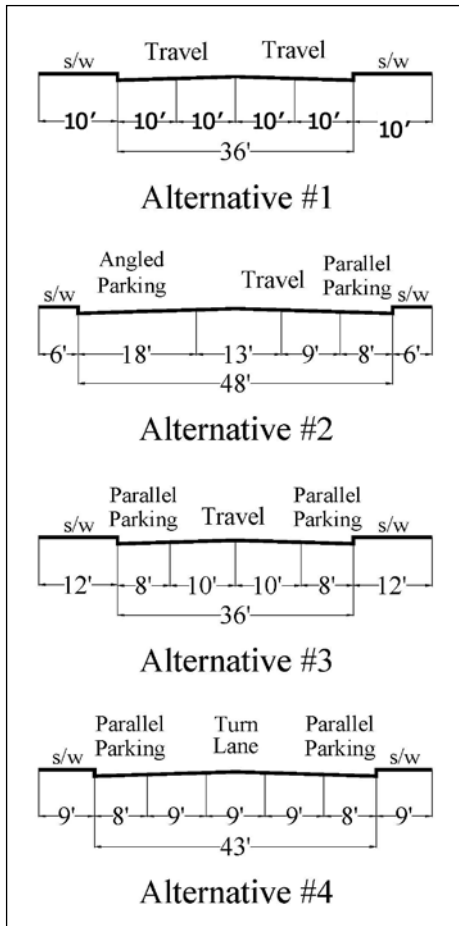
s/w Travel Travel s/w

10′ 10′ 10′ 10′ 10′ 10′

36′

Alternative #1

s/w Angled Parking Travel Parallel Parking s/w

6' 18' 13' 9' 8' 6'

48'

Alternative #2

s/w Parallel Parking Travel Parallel Parking s/w

12' 8' 10' 10' 8' 12'

36'

Alternative #3

s/w Parallel Parking Turn Lane Parallel Parking s/w

9' 8' 9' 9' 9' 8' 9'

43'

Alternative #4